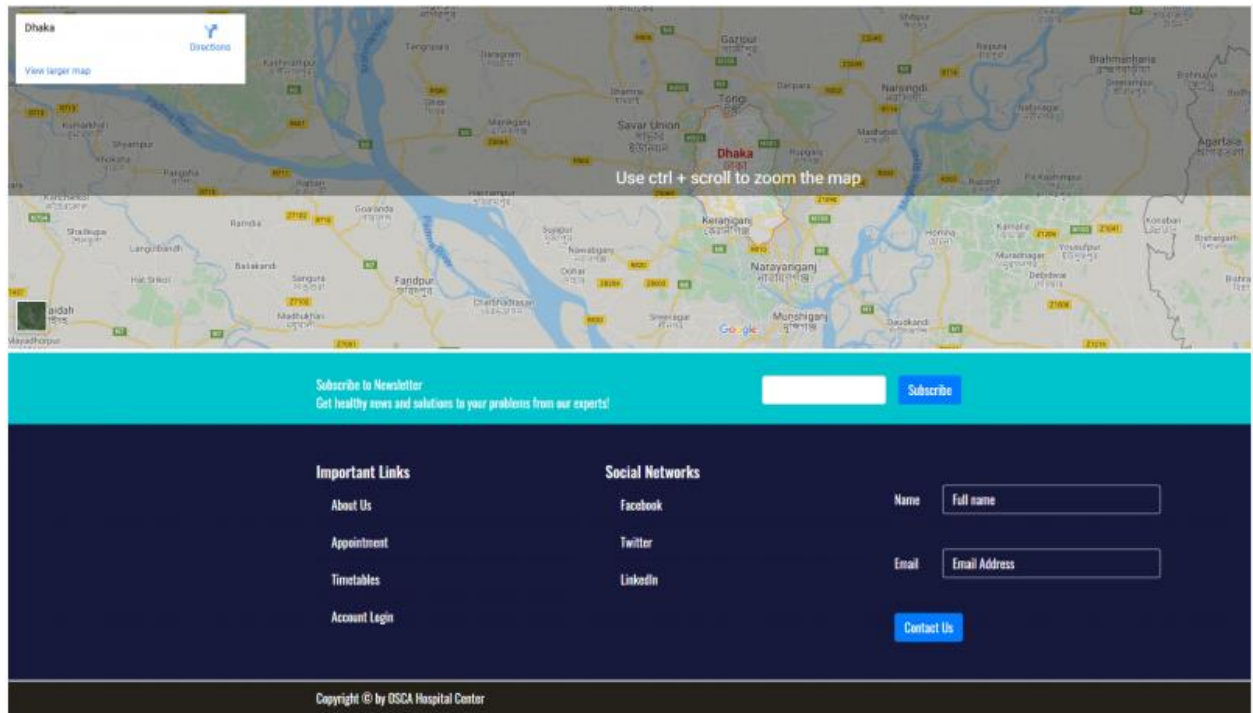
Dhaka
Directions
View larger map

Use ctrl + scroll to zoom the map

Gazipur
Tongi
Savar Union
Dhaka
Narsingdi
Keraniganj
Narayanganj
Munshiganj
Agartala
Brahmanbaria
Fandpur
Google

Subscribe to Newsletter
Get healthy news and solutions to your problems from our experts!
Subscribe

Important Links
About Us
Appointment
Timetables
Account Login

Social Networks
Facebook
Twitter
LinkedIn

Name Full name
Email Email Address
Contact Us

Copyright © by OSCA Hospital Center